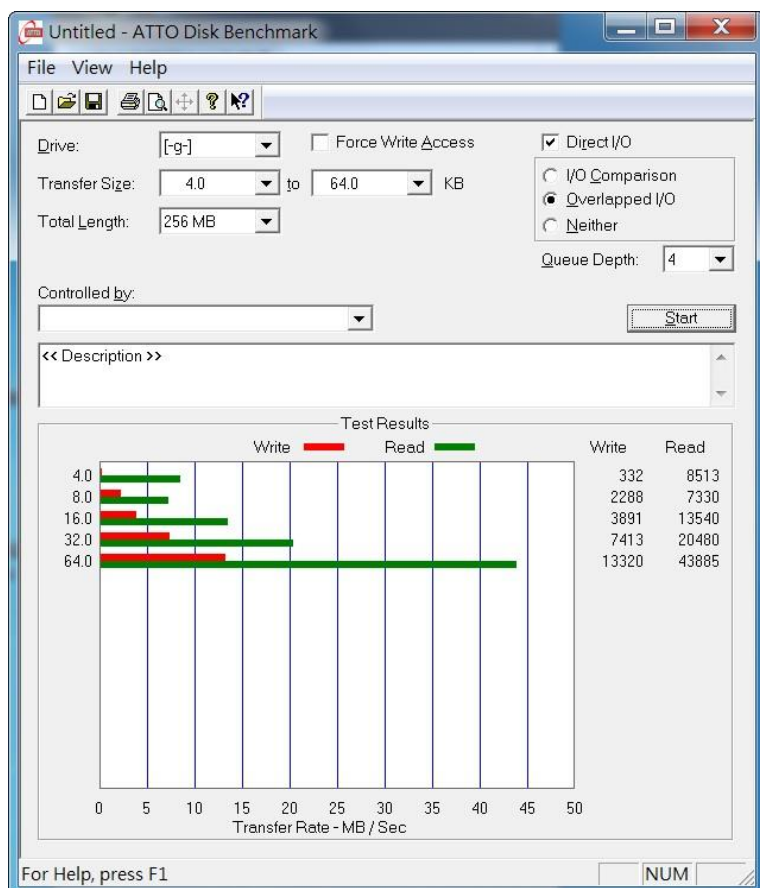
Untitled - ATTO Disk Benchmark

File View Help

Drive: [-g-]
Force Write Access
Direct I/O
Transfer Size: 4.0 to 64.0 KB
I/O Comparison
Overlapped I/O
Neither
Total Length: 256 MB
Queue Depth: 4

Controlled by:
Start

<< Description >>

Test Results

Write Read

| | Write | Read |
|---|---|---|
| 4.0 | 332 | 8513 |
| 8.0 | 2288 | 7330 |
| 16.0 | 3891 | 13540 |
| 32.0 | 7413 | 20480 |
| 64.0 | 13320 | 43885 |

0 5 10 15 20 25 30 35 40 45 50
Transfer Rate - MB / Sec

For Help, press F1
NUM